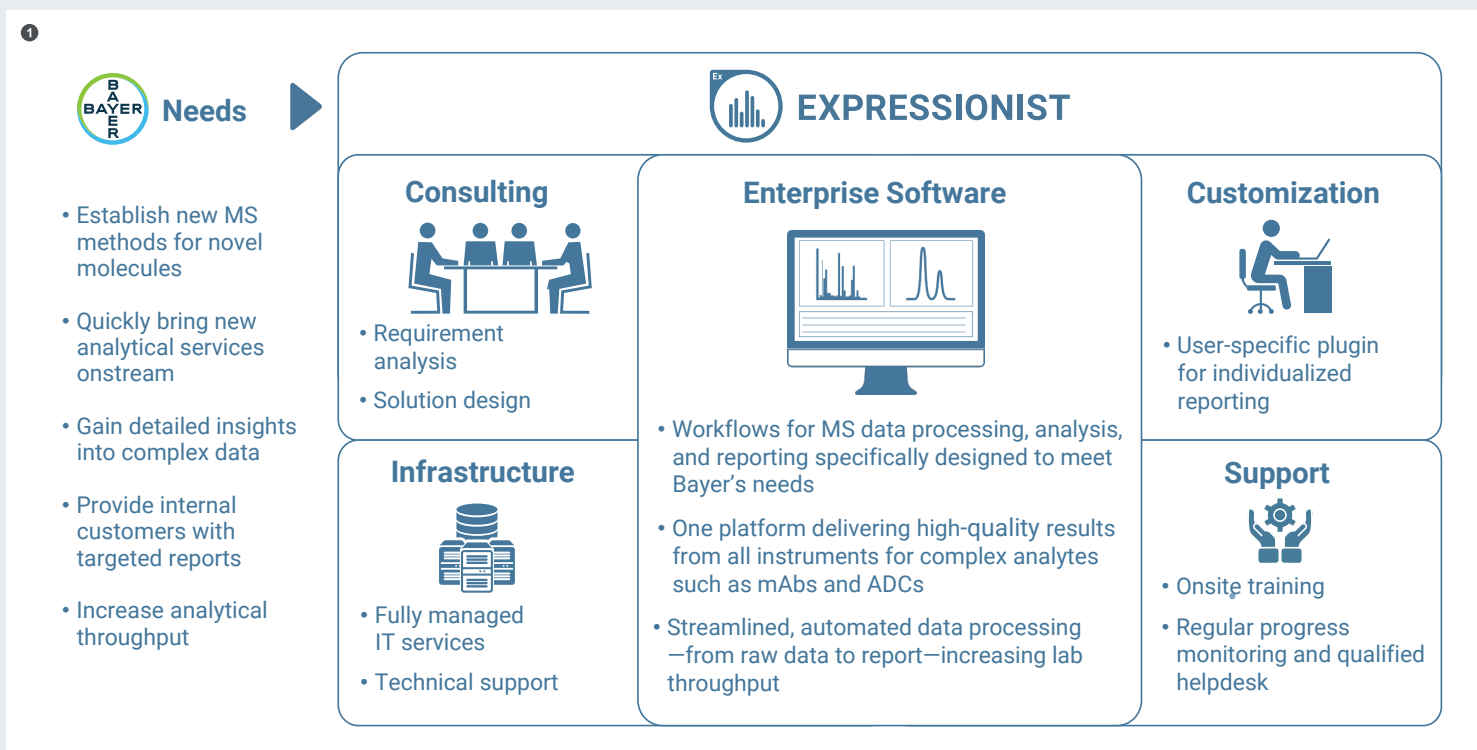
1

BAYER BAYER Needs

• Establish new MS methods for novel molecules

• Quickly bring new analytical services onstream

• Gain detailed insights into complex data

• Provide internal customers with targeted reports

• Increase analytical throughput

Ex EXPRESSIONIST

Consulting

• Requirement analysis

• Solution design

Enterprise Software

• Workflows for MS data processing, analysis, and reporting specifically designed to meet Bayer's needs

• One platform delivering high-quality results from all instruments for complex analytes such as mAbs and ADCs

• Streamlined, automated data processing —from raw data to report—increasing lab throughput

Customization

• User-specific plugin for individualized reporting

Infrastructure

• Fully managed IT services

• Technical support

Support

• Onsite training

• Regular progress monitoring and qualified helpdesk